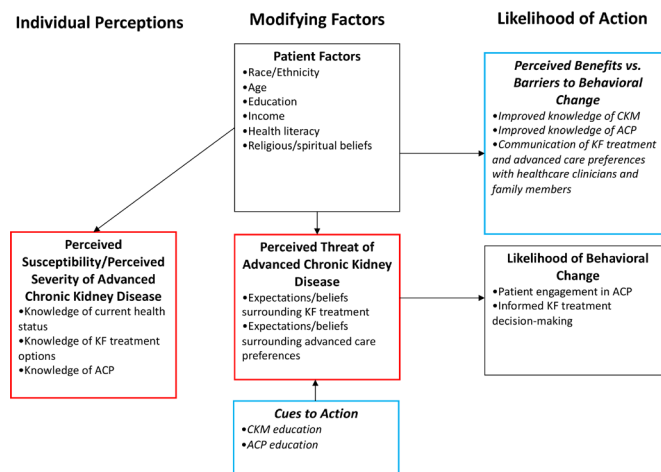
Individual Perceptions

Modifying Factors

Likelihood of Action

Patient Factors
•Race/Ethnicity
•Age
•Education
•Income
•Health literacy
•Religious/spiritual beliefs

Perceived Benefits vs. Barriers to Behavioral Change
•Improved knowledge of CKM
•Improved knowledge of ACP
•Communication of KF treatment and advanced care preferences with healthcare clinicians and family members

Perceived Susceptibility/Perceived Severity of Advanced Chronic Kidney Disease
•Knowledge of current health status
•Knowledge of KF treatment options
•Knowledge of ACP

Perceived Threat of Advanced Chronic Kidney Disease
•Expectations/beliefs surrounding KF treatment
•Expectations/beliefs surrounding advanced care preferences

Likelihood of Behavioral Change
•Patient engagement in ACP
•Informed KF treatment decision-making

Cues to Action
•CKM education
•ACP education